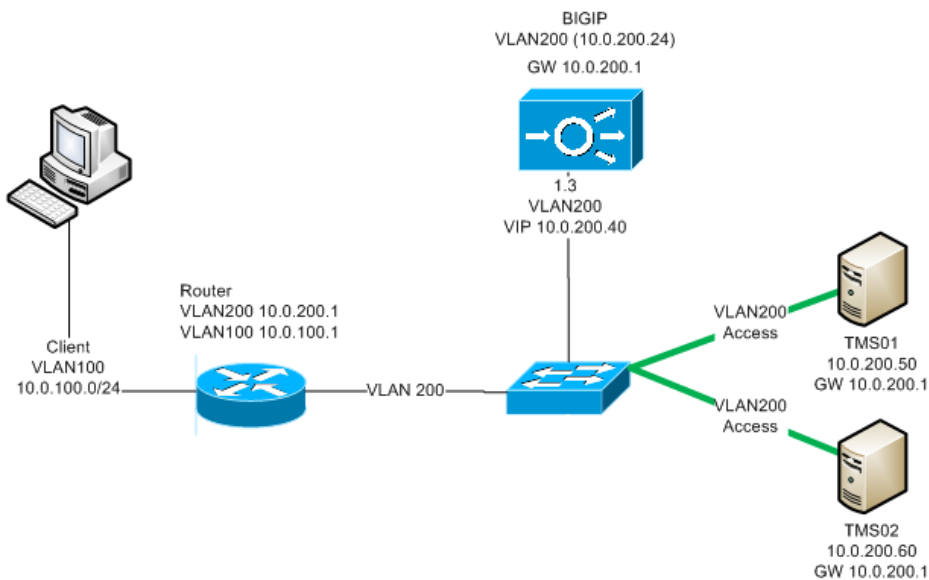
BIGIP
VLAN200 (10.0.200.24)
GW 10.0.200.1

1.3
VLAN200
VIP 10.0.200.40

Router
VLAN200 10.0.200.1
VLAN100 10.0.100.1

Client
VLAN100
10.0.100.0/24

VLAN 200

VLAN200
Access

TMS01
10.0.200.50
GW 10.0.200.1

VLAN200
Access

TMS02
10.0.200.60
GW 10.0.200.1